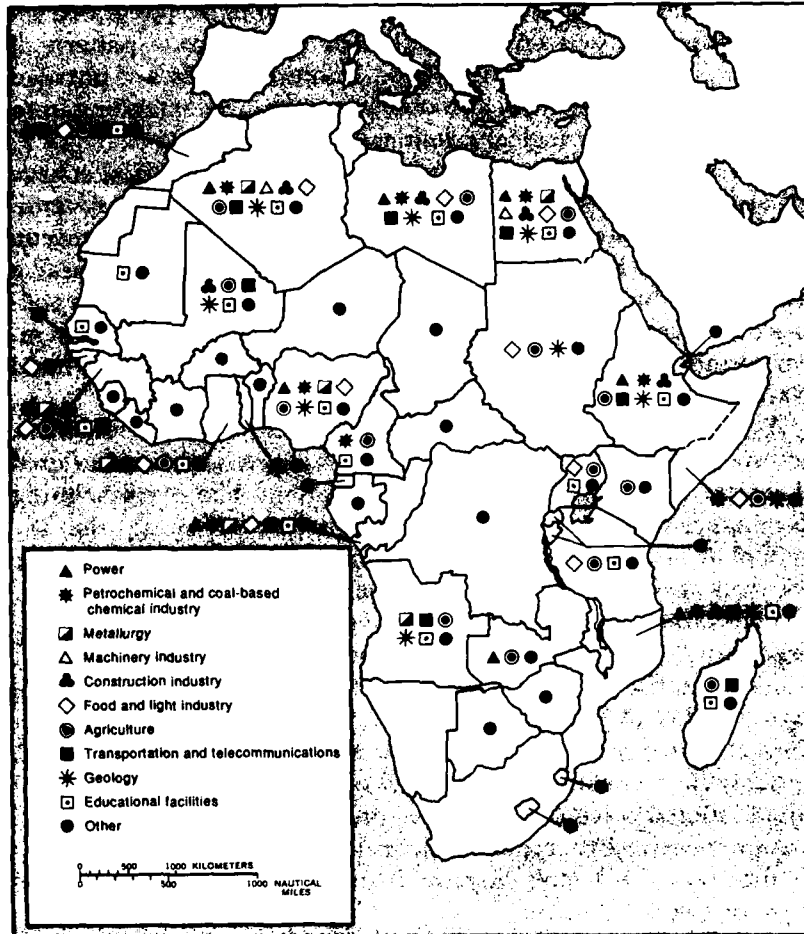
Power
Petrochemical and coal-based chemical industry
Metallurgy
Machinery industry
Construction industry
Food and light industry
Agriculture
Transportation and telecommunications
Geology
Educational facilities
Other

0 500 1000 KILOMETERS
0 500 1000 NAUTICAL MILES